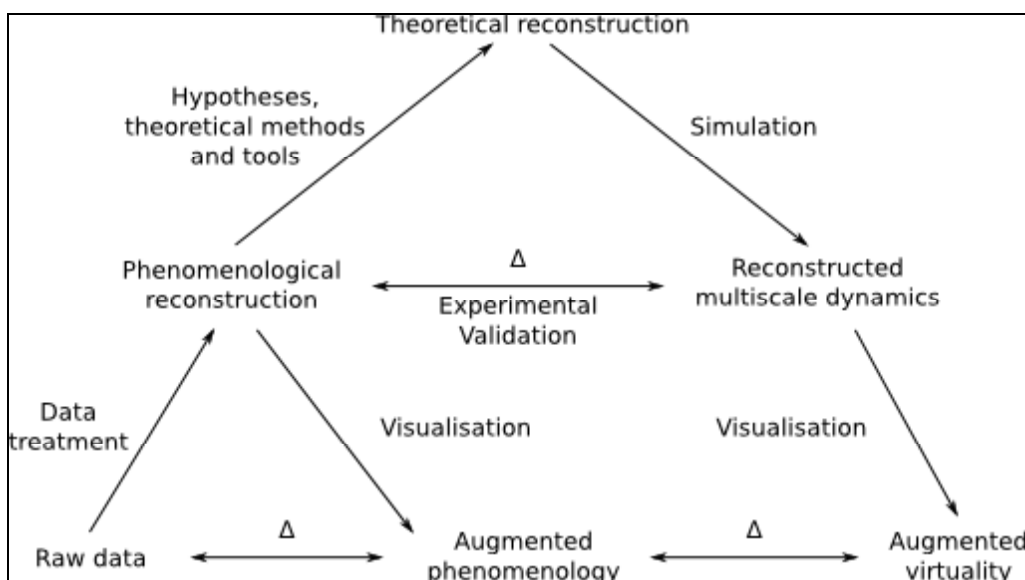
Theoretical reconstruction

Hypotheses, theoretical methods and tools

Simulation

Phenomenological reconstruction

Δ

Experimental Validation

Reconstructed multiscale dynamics

Data treatment

Visualisation

Visualisation

Raw data

Δ

Augmented phenomenology

Δ

Augmented virtuality